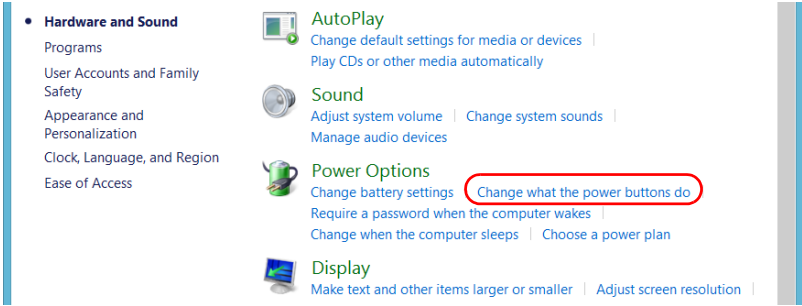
• Hardware and Sound
Programs
User Accounts and Family Safety
Appearance and Personalization
Clock, Language, and Region
Ease of Access

AutoPlay
Change default settings for media or devices | Play CDs or other media automatically

Sound
Adjust system volume | Change system sounds | Manage audio devices

Power Options
Change battery settings | Change what the power buttons do | Require a password when the computer wakes | Change when the computer sleeps | Choose a power plan

Display
Make text and other items larger or smaller | Adjust screen resolution |